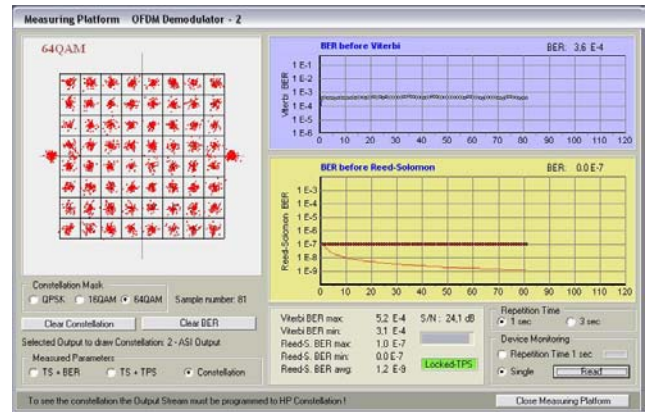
Measuring Platform OFDM Demodulator - 2

64QAM

BER before Viterbi

BER: 3,6 E-4

Viterbi BER

1 E-1
1 E-2
1 E-3
1 E-4
1 E-5
1 E-6

0 10 20 30 40 50 60 70 80 90 100 110 120

BER before Reed-Solomon

BER: 0,0 E-7

Reed-Solomon BER

1 E-3
1 E-4
1 E-5
1 E-6
1 E-7
1 E-8
1 E-9

0 10 20 30 40 50 60 70 80 90 100 110 120

Constellation Mask

QPSK 16QAM 64QAM Sample number: 81

Clear Constellation

Clear BER

Selected Output to draw Constellation: 2 - ASI Output

Measured Parameters

TS + BER TS + TPS Constellation

Viterbi BER max: 5,2 E-4
Viterbi BER min: 3,1 E-4
Reed-S. BER max: 1,0 E-7
Reed-S. BER min: 0,0 E-7
Reed-S. BER avg: 1,2 E-9

S/N : 24,1 dB

Locked-TPS

Repetition Time

1 sec 3 sec

Device Monitoring

Repetition Time 1 sec

Single

Read

To see the constellation the Output Stream must be programmed to HP Constellation !

Close Measuring Platform